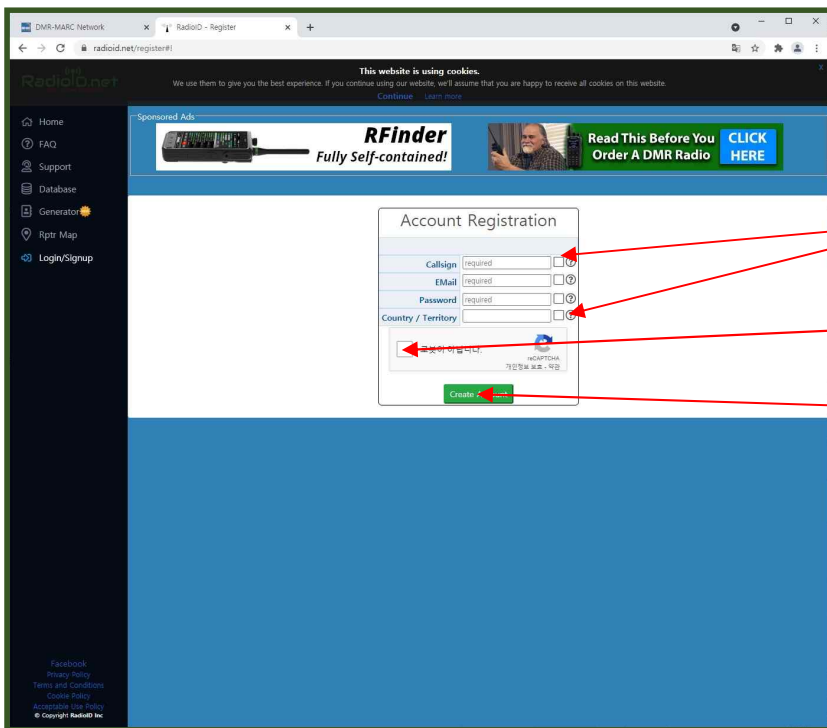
DMR-MARC Network ×
RadioID - Register ×
+

radioid.net/register#!

RadioID.net

This website is using cookies.
We use them to give you the best experience. If you continue using our website, we'll assume that you are happy to receive all cookies on this website.
Continue Learn more

Home
FAQ
Support
Database
Generator
Rptr Map
Login/Signup

Sponsored Ads

RFinder
Fully Self-contained!

Read This Before You Order A DMR Radio
CLICK HERE

Account Registration

| Callsign | required |
|---|---|
| EMail | required |
| Password | required |
| Country / Territory | |

로봇이 아닙니다.
reCAPTCHA
개인정보 보호 - 약관

Create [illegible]

Facebook
Privacy Policy
Terms and Conditions
Cookie Policy
Acceptable Use Policy
© Copyright RadioID Inc